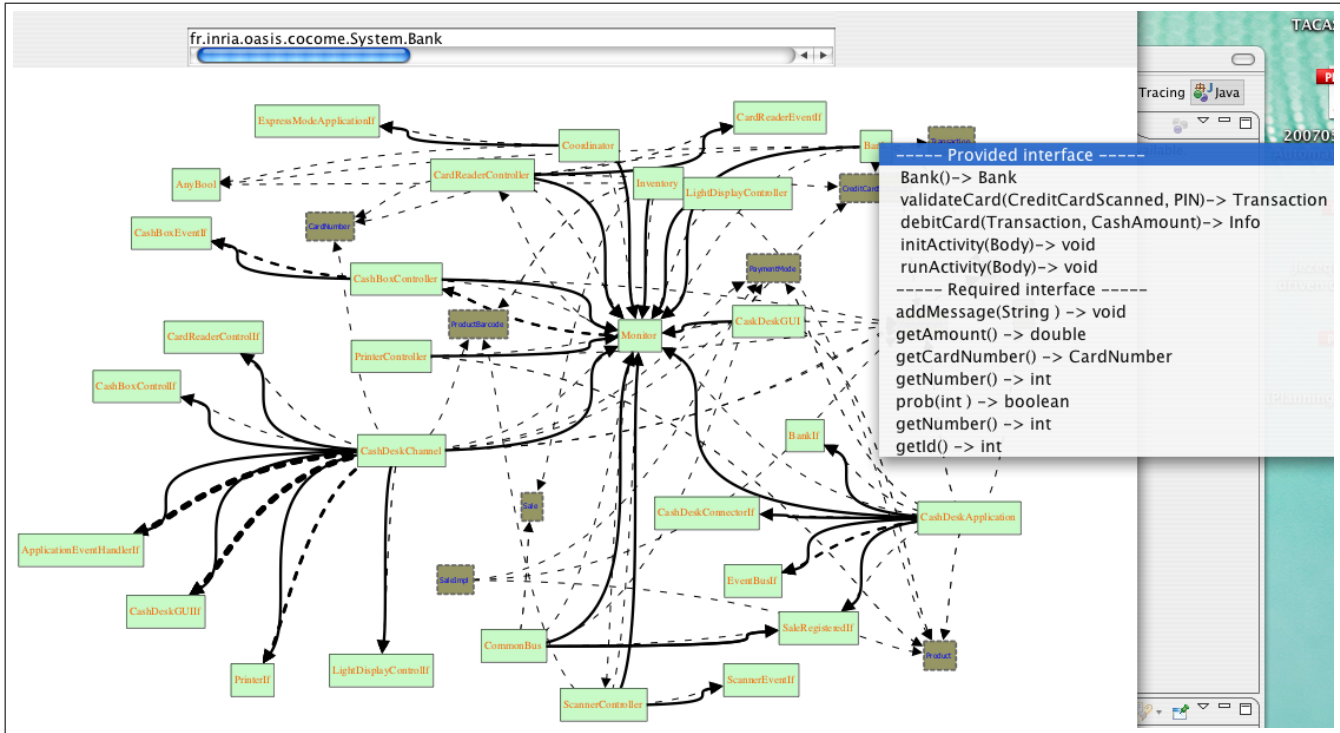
fr.inria.oasis.cocome.System.Bank

ExpressModeApplicationIf
Coordinator
CardReaderEventIf
Bank
Transaction
AnyBool
CardReaderController
Inventory
LightDisplayController
CreditCard
CardNumber
CashBoxEventIf
PaymentMode
CashBoxController
ProductBarcode
CardReaderControlIf
Monitor
CashDeskGUI
PrinterController
CashBoxControlIf
CashDeskChannel
BankIf
Sale
CashDeskConnectorIf
CashDeskApplication
ApplicationEventHandlerIf
EventBusIf
SaleImpl
CashDeskGUIIf
SaleRegisteredIf
CommonBus
Product
PrinterIf
LightDisplayControlIf
ScannerController
ScannerEventIf

----- Provided interface -----
Bank()-> Bank
validateCard(CreditCardScanned, PIN)-> Transaction
debitCard(Transaction, CashAmount)-> Info
initActivity(Body)-> void
runActivity(Body)-> void
----- Required interface -----
addMessage(String ) -> void
getAmount() -> double
getCardNumber() -> CardNumber
getNumber() -> int
prob(int ) -> boolean
getNumber() -> int
getId() -> int

Tracing
Java
TACA
20070